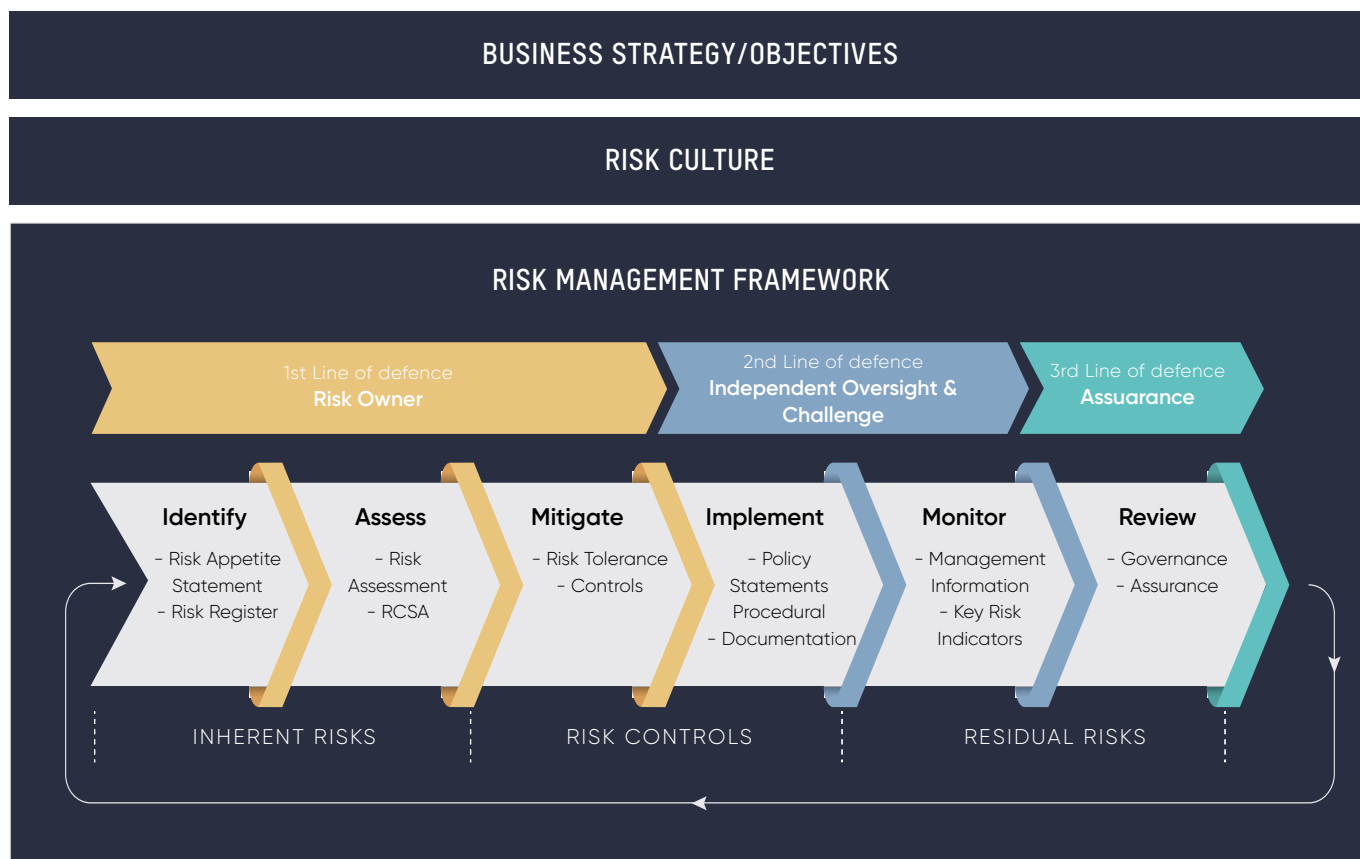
BUSINESS STRATEGY/OBJECTIVES

RISK CULTURE

RISK MANAGEMENT FRAMEWORK

1st Line of defence
Risk Owner

2nd Line of defence
Independent Oversight & Challenge

3rd Line of defence
Assuarance

Identify
- Risk Appetite Statement
- Risk Register

Assess
- Risk Assessment
- RCSA

Mitigate
- Risk Tolerance
- Controls

Implement
- Policy Statements Procedural
- Documentation

Monitor
- Management Information
- Key Risk Indicators

Review
- Governance
- Assurance

INHERENT RISKS

RISK CONTROLS

RESIDUAL RISKS